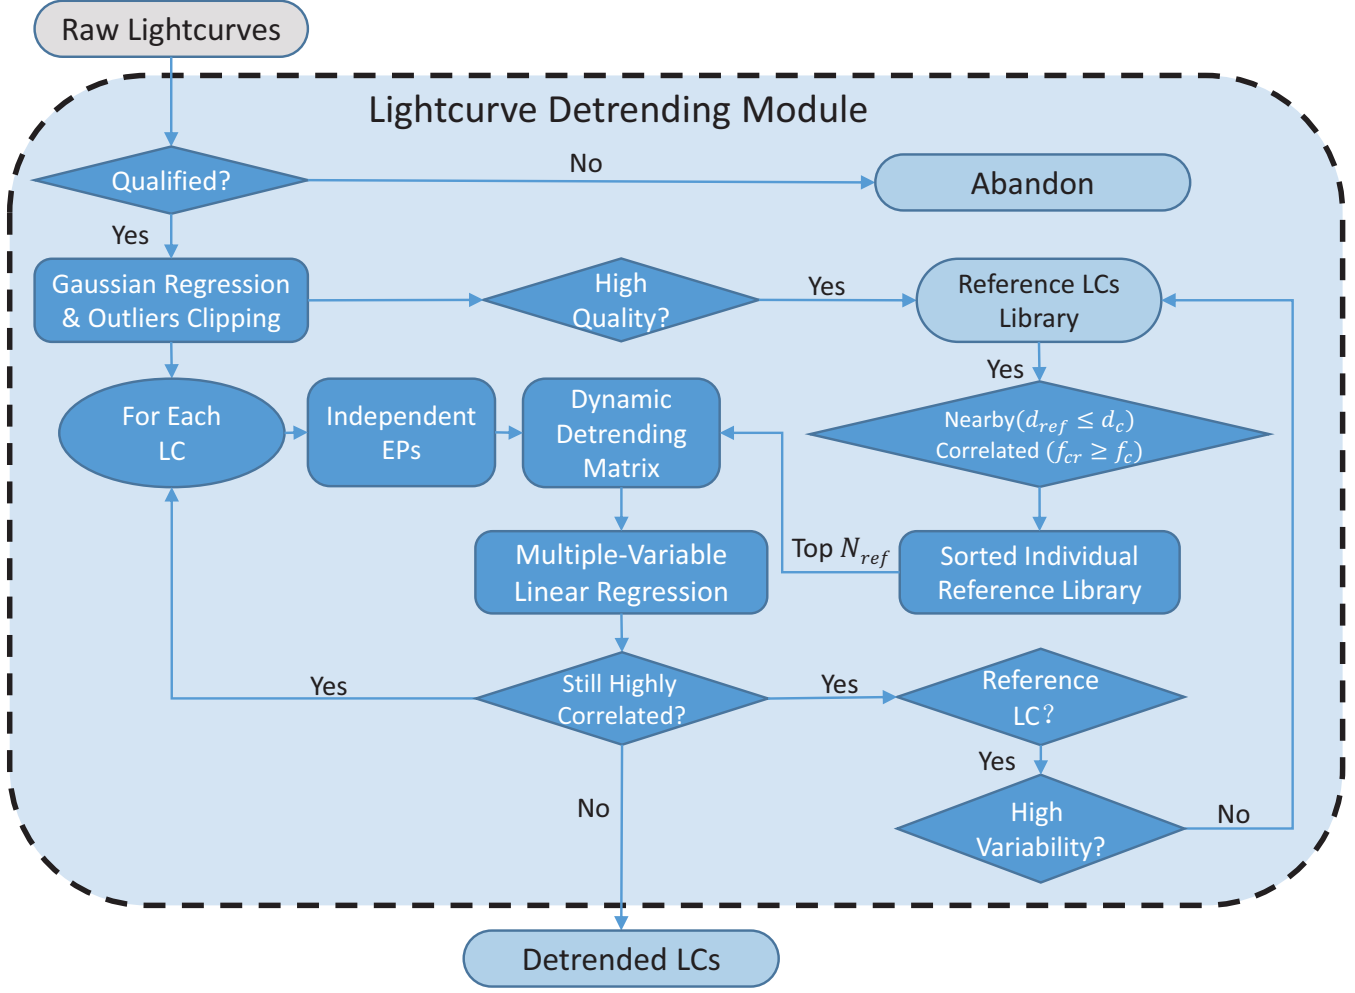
Raw Lightcurves

Lightcurve Detrending Module

Qualified?

No

Abandon

Yes

Gaussian Regression & Outliers Clipping

High Quality?

Yes

Reference LCs Library

Yes

For Each LC

Independent EPs

Dynamic Detrending Matrix

Nearby($d_{ref} \leq d_c$) Correlated ($f_{cr} \geq f_c$)

Multiple-Variable Linear Regression

Top $N_{ref}$

Sorted Individual Reference Library

Yes

Still Highly Correlated?

Yes

Reference LC?

Yes

No

High Variability?

No

Detrended LCs